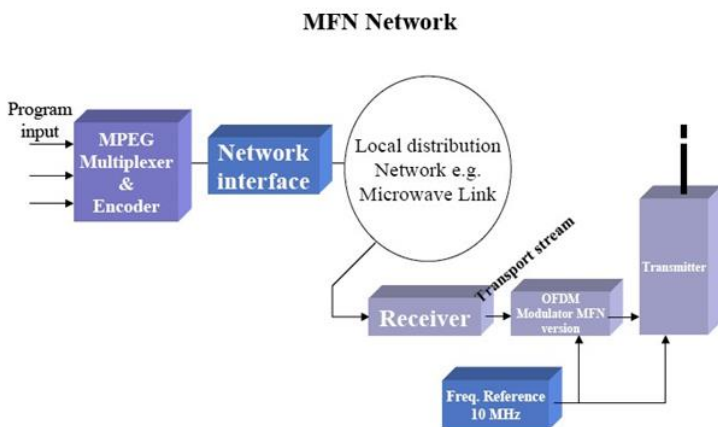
MFN Network

Program input

MPEG Multiplexer & Encoder

Network interface

Local distribution Network e.g. Microwave Link

Transport stream

Receiver

OFDM Modulator MFN version

Transmitter

Freq. Reference 10 MHz